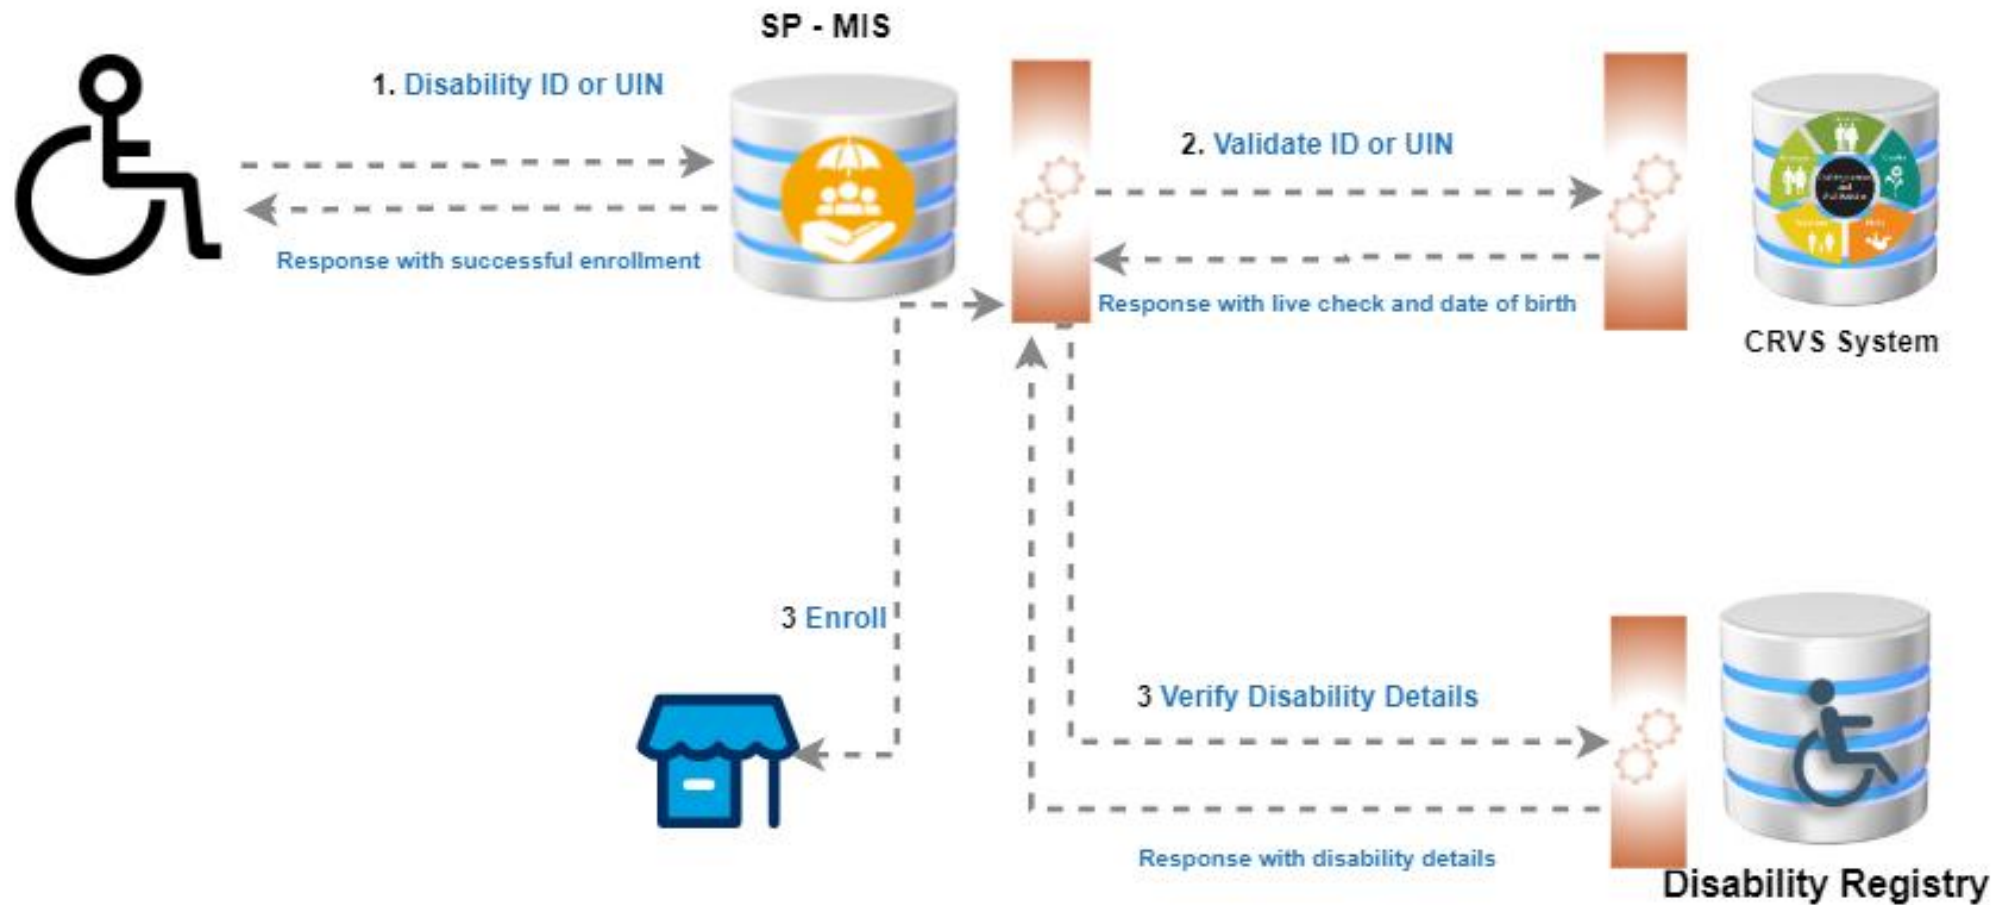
SP - MIS

1. Disability ID or UIN

Response with successful enrollment

2. Validate ID or UIN

Response with live check and date of birth

CRVS System

3 Enroll

3 Verify Disability Details

Response with disability details

Disability Registry